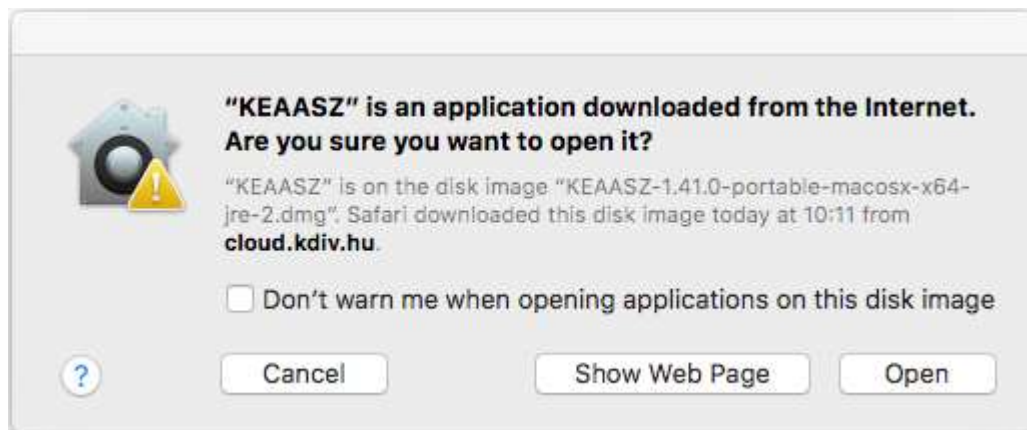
"KEAASZ" is an application downloaded from the Internet. Are you sure you want to open it?

"KEAASZ" is on the disk image "KEAASZ-1.41.0-portable-macosx-x64-jre-2.dmg". Safari downloaded this disk image today at 10:11 from **cloud.kdiv.hu**.

Don't warn me when opening applications on this disk image

?

Cancel

Show Web Page

Open